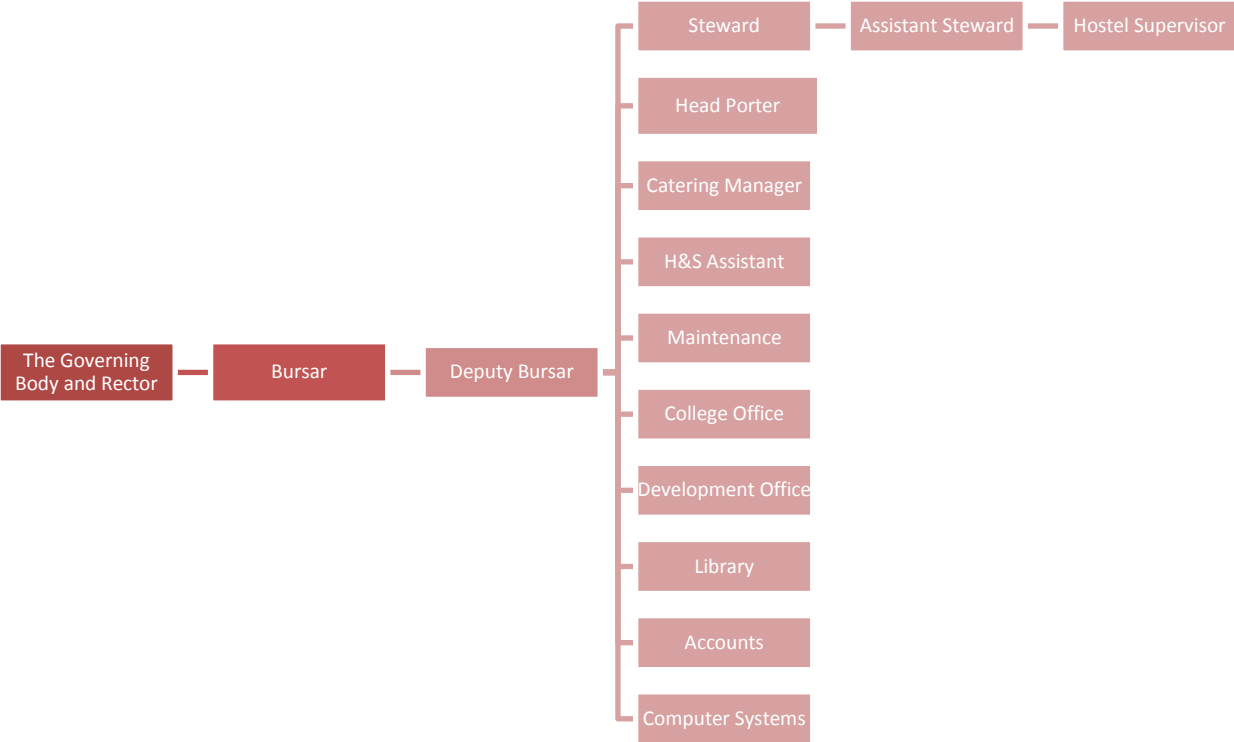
The Governing Body and Rector

Bursar

Deputy Bursar

Steward

Assistant Steward

Hostel Supervisor

Head Porter

Catering Manager

H&S Assistant

Maintenance

College Office

Development Office

Library

Accounts

Computer Systems